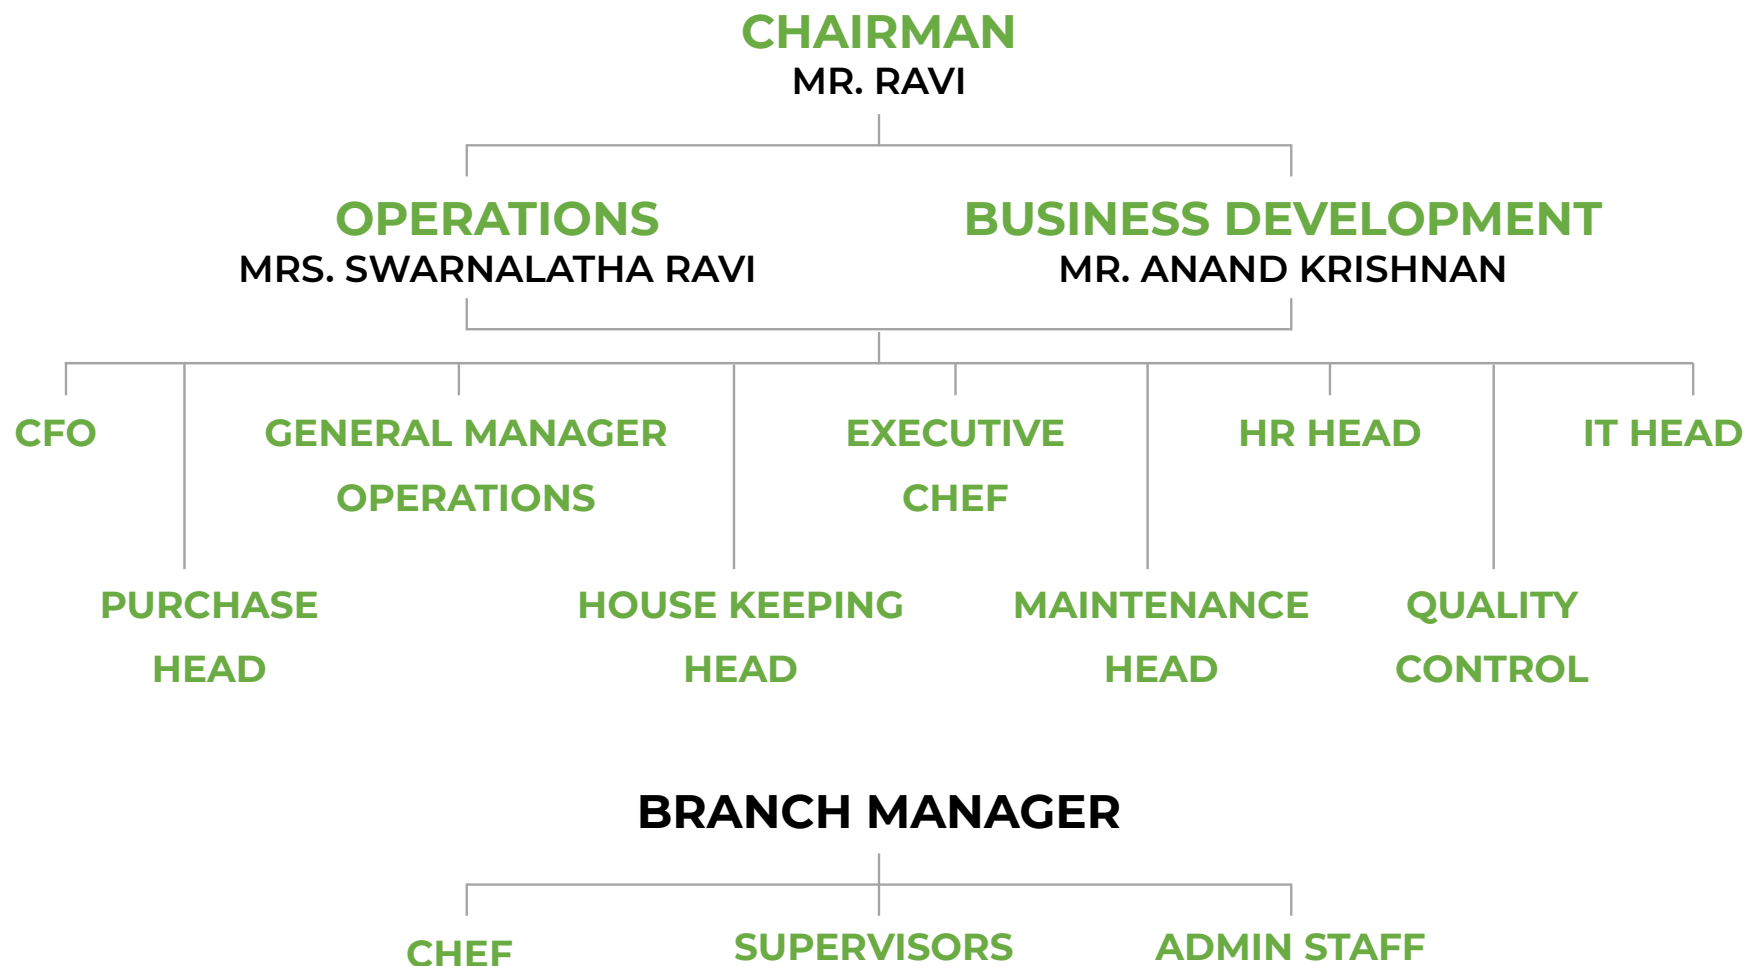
CHAIRMAN
MR. RAVI

OPERATIONS
MRS. SWARNALATHA RAVI

BUSINESS DEVELOPMENT
MR. ANAND KRISHNAN

CFO

GENERAL MANAGER OPERATIONS

EXECUTIVE CHEF

HR HEAD

IT HEAD

PURCHASE HEAD

HOUSE KEEPING HEAD

MAINTENANCE HEAD

QUALITY CONTROL

BRANCH MANAGER

CHEF

SUPERVISORS

ADMIN STAFF